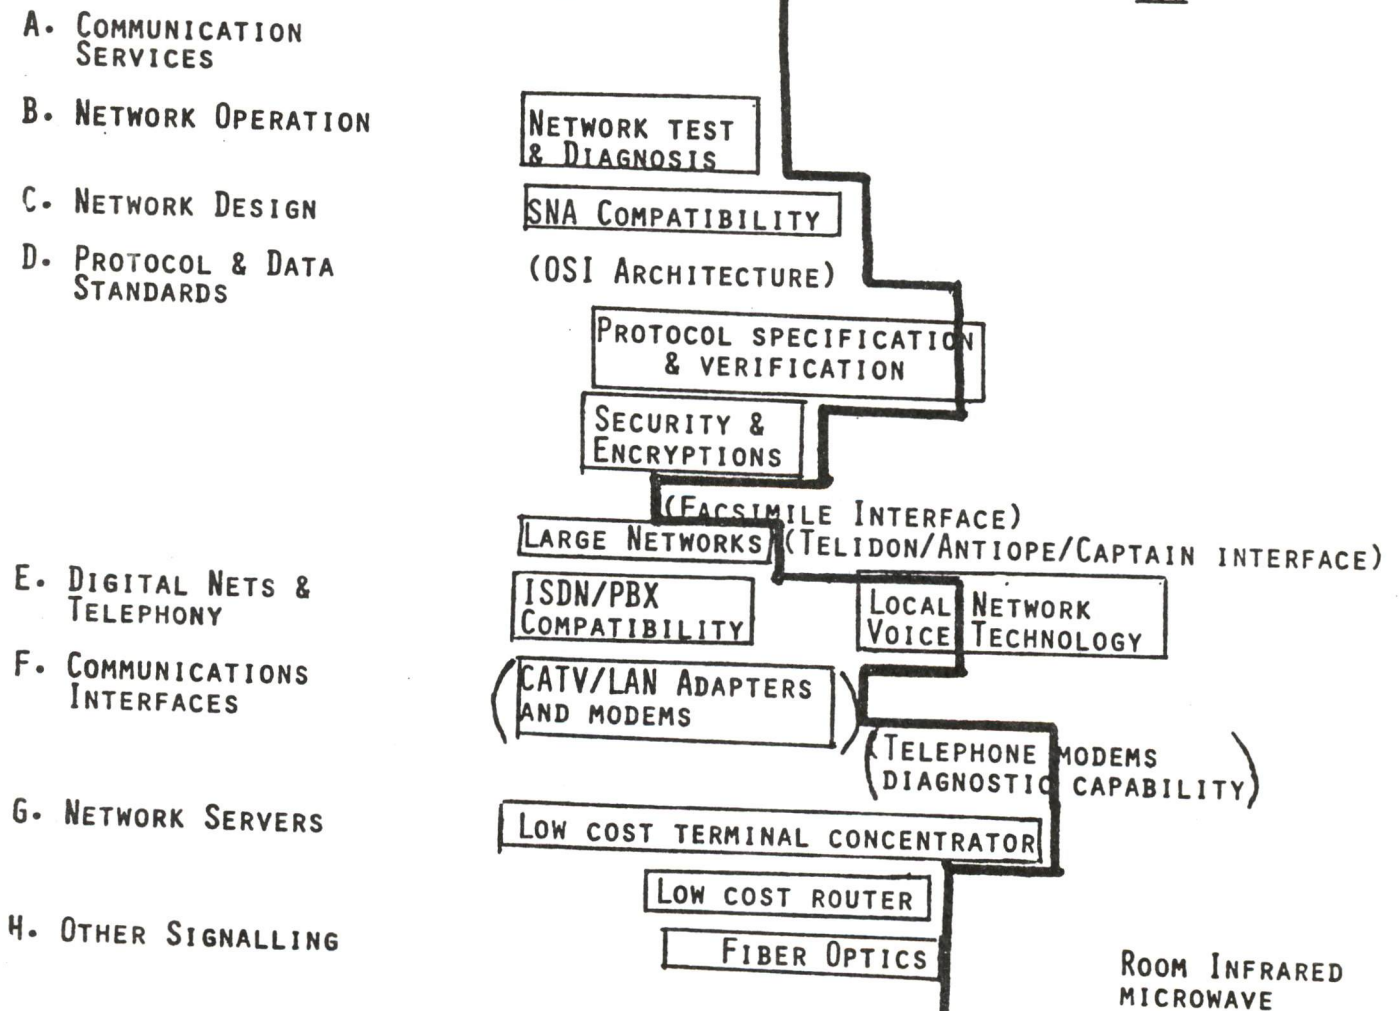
A. Communication Services

B. Network Operation

C. Network Design

D. Protocol & Data Standards

E. Digital Nets & Telephony

F. Communications Interfaces

G. Network Servers

H. Other Signalling

Network test & Diagnosis

SNA Compatibility

(OSI Architecture)

Protocol specification & verification

Security & Encryptions

(Facsimile Interface)

Large Networks

(Telidon/Antiope/Captain interface)

ISDN/PBX Compatibility

Local Voice

Network Technology

(CATV/LAN Adapters and modems)

(Telephone modems diagnostic capability)

Low cost terminal concentrator

Low cost router

Fiber Optics

Room Infrared microwave